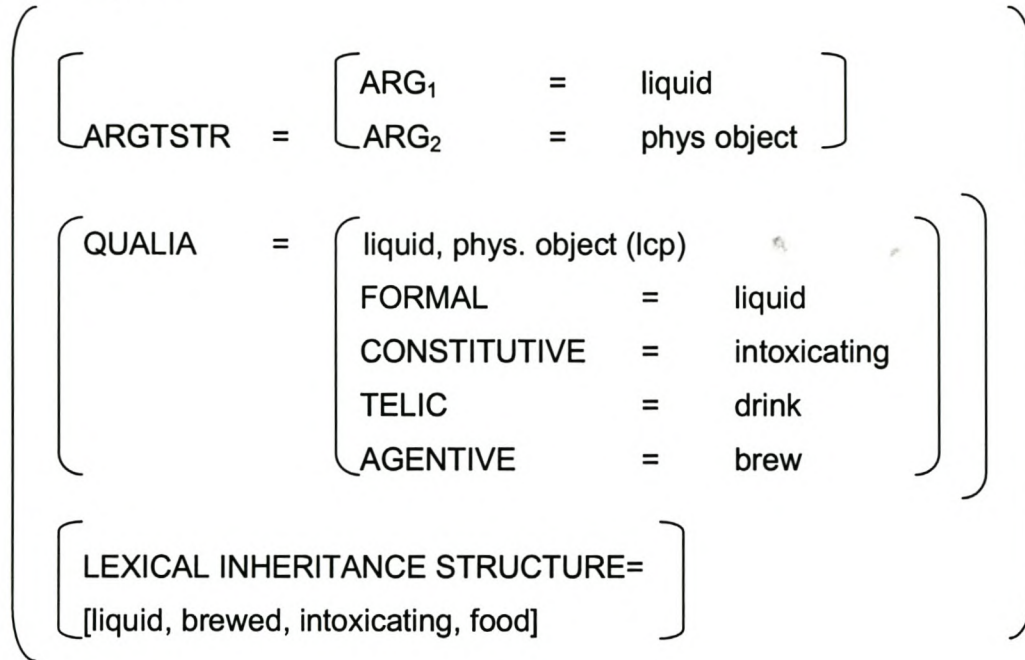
ARGTSTR = $ARG_1$ = liquid
$ARG_2$ = phys object

QUALIA = liquid, phys. object (lcp)
FORMAL = liquid
CONSTITUTIVE = intoxicating
TELIC = drink
AGENTIVE = brew

LEXICAL INHERITANCE STRUCTURE=
[liquid, brewed, intoxicating, food]